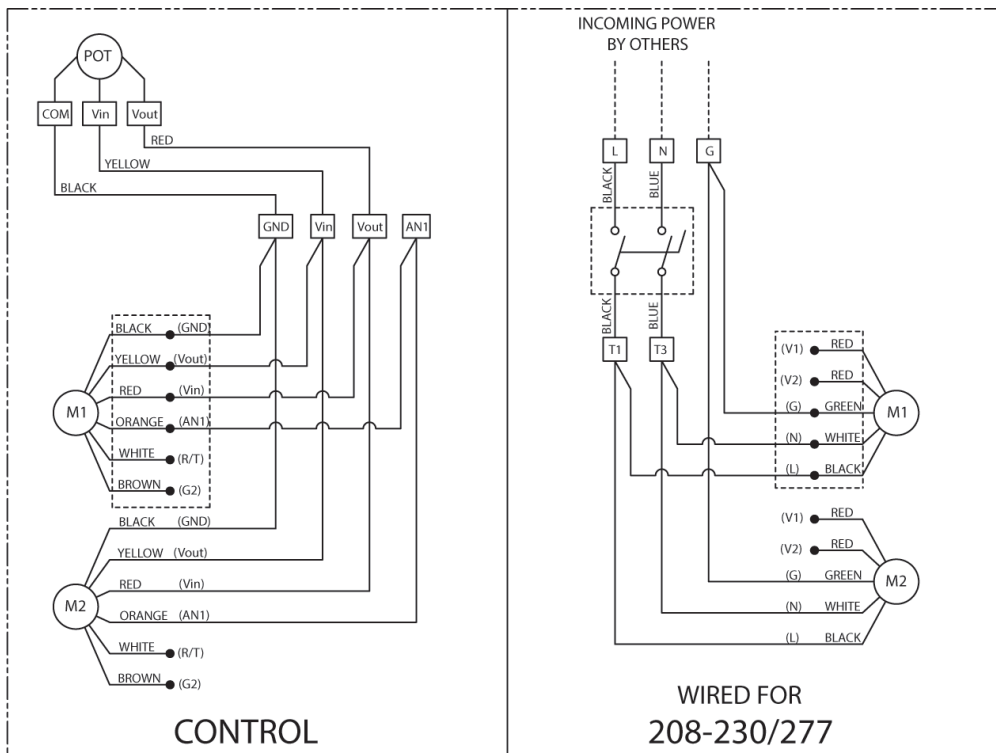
POT

COM Vin Vout

RED

YELLOW

BLACK

GND Vin Vout AN1

M1

BLACK (GND)
YELLOW (Vout)
RED (Vin)
ORANGE (AN1)
WHITE (R/T)
BROWN (G2)

M2

BLACK (GND)
YELLOW (Vout)
RED (Vin)
ORANGE (AN1)
WHITE (R/T)
BROWN (G2)

CONTROL

INCOMING POWER BY OTHERS

L N G

BLACK BLUE

BLACK BLUE

T1 T3

(V1) RED
(V2) RED
(G) GREEN
(N) WHITE
(L) BLACK

M1

(V1) RED
(V2) RED
(G) GREEN
(N) WHITE
(L) BLACK

M2

WIRED FOR
208-230/277